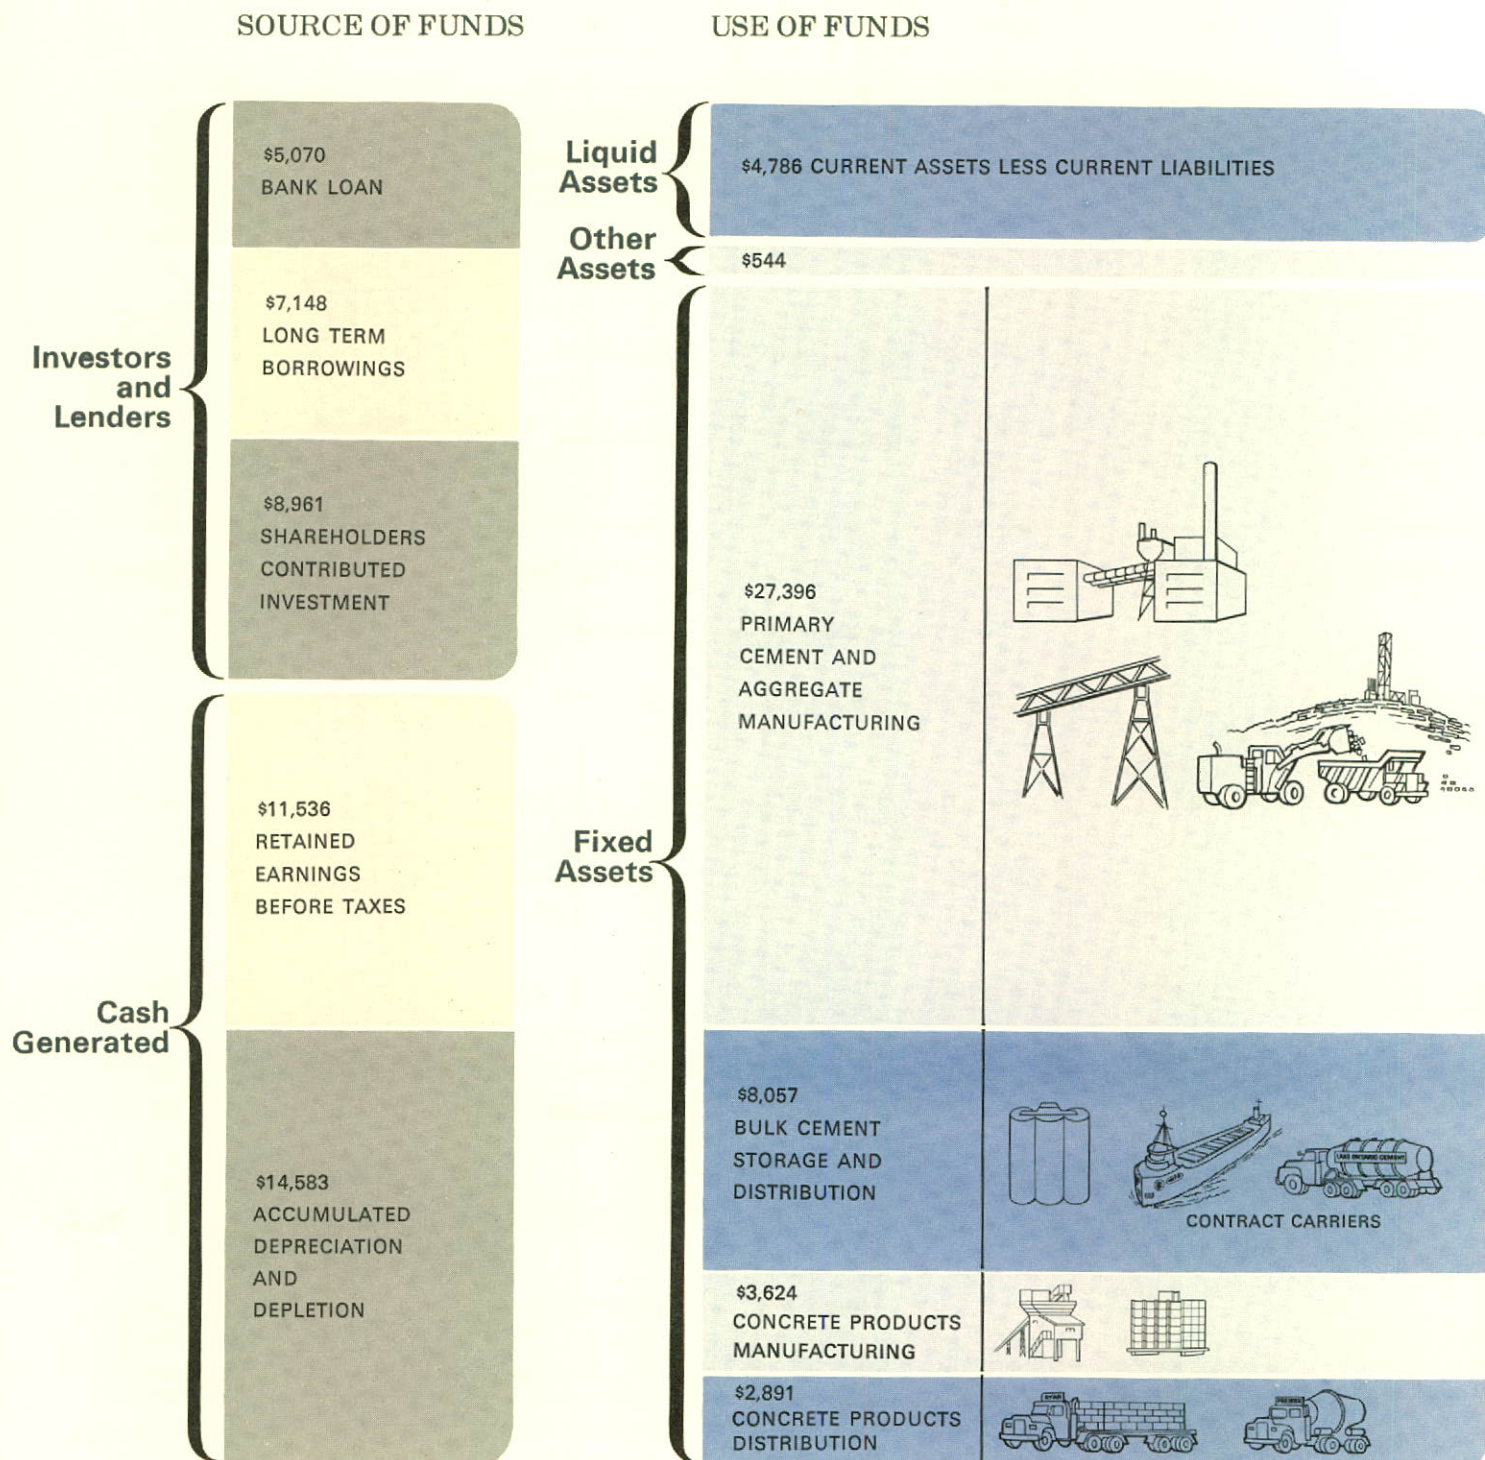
SOURCE OF FUNDS

USE OF FUNDS

Investors and Lenders

$5,070
BANK LOAN

$7,148
LONG TERM BORROWINGS

$8,961
SHAREHOLDERS CONTRIBUTED INVESTMENT

Cash Generated

$11,536
RETAINED EARNINGS BEFORE TAXES

$14,583
ACCUMULATED DEPRECIATION AND DEPLETION

Liquid Assets

$4,786 CURRENT ASSETS LESS CURRENT LIABILITIES

Other Assets

$544

Fixed Assets

$27,396
PRIMARY CEMENT AND AGGREGATE MANUFACTURING

$8,057
BULK CEMENT STORAGE AND DISTRIBUTION

CONTRACT CARRIERS

$3,624
CONCRETE PRODUCTS MANUFACTURING

$2,891
CONCRETE PRODUCTS DISTRIBUTION